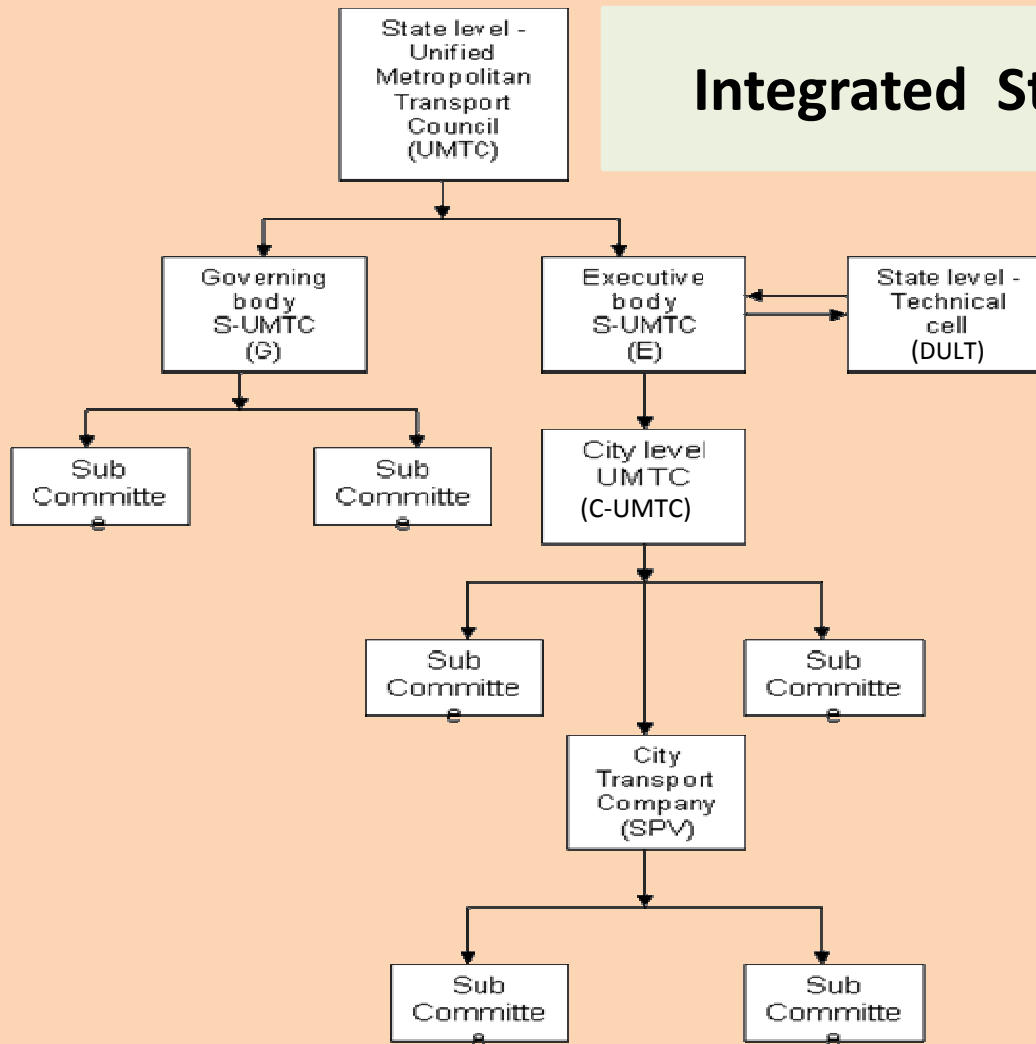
Integrated St

State level - Unified Metropolitan Transport Council (UMTC)

Governing body S-UMTC (G)

Executive body S-UMTC (E)

State level - Technical cell (DULT)

Sub Committe e

Sub Committe e

City level UMTC (C-UMTC)

Sub Committe e

Sub Committe e

City Transport Company (SPV)

Sub Committe e

Sub Committe e